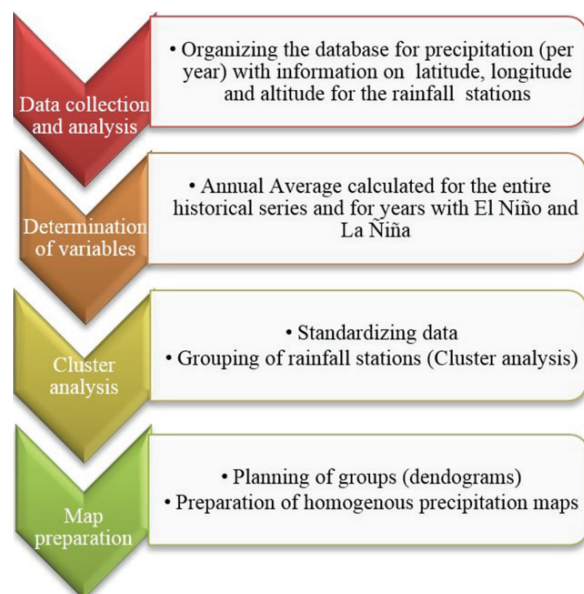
Data collection and analysis

• Organizing the database for precipitation (per year) with information on latitude, longitude and altitude for the rainfall stations

Determination of variables

• Annual Average calculated for the entire historical series and for years with El Niño and La Niña

Cluster analysis

• Standardizing data
• Grouping of rainfall stations (Cluster analysis)

Map preparation

• Planning of groups (dendograms)
• Preparation of homogenous precipitation maps